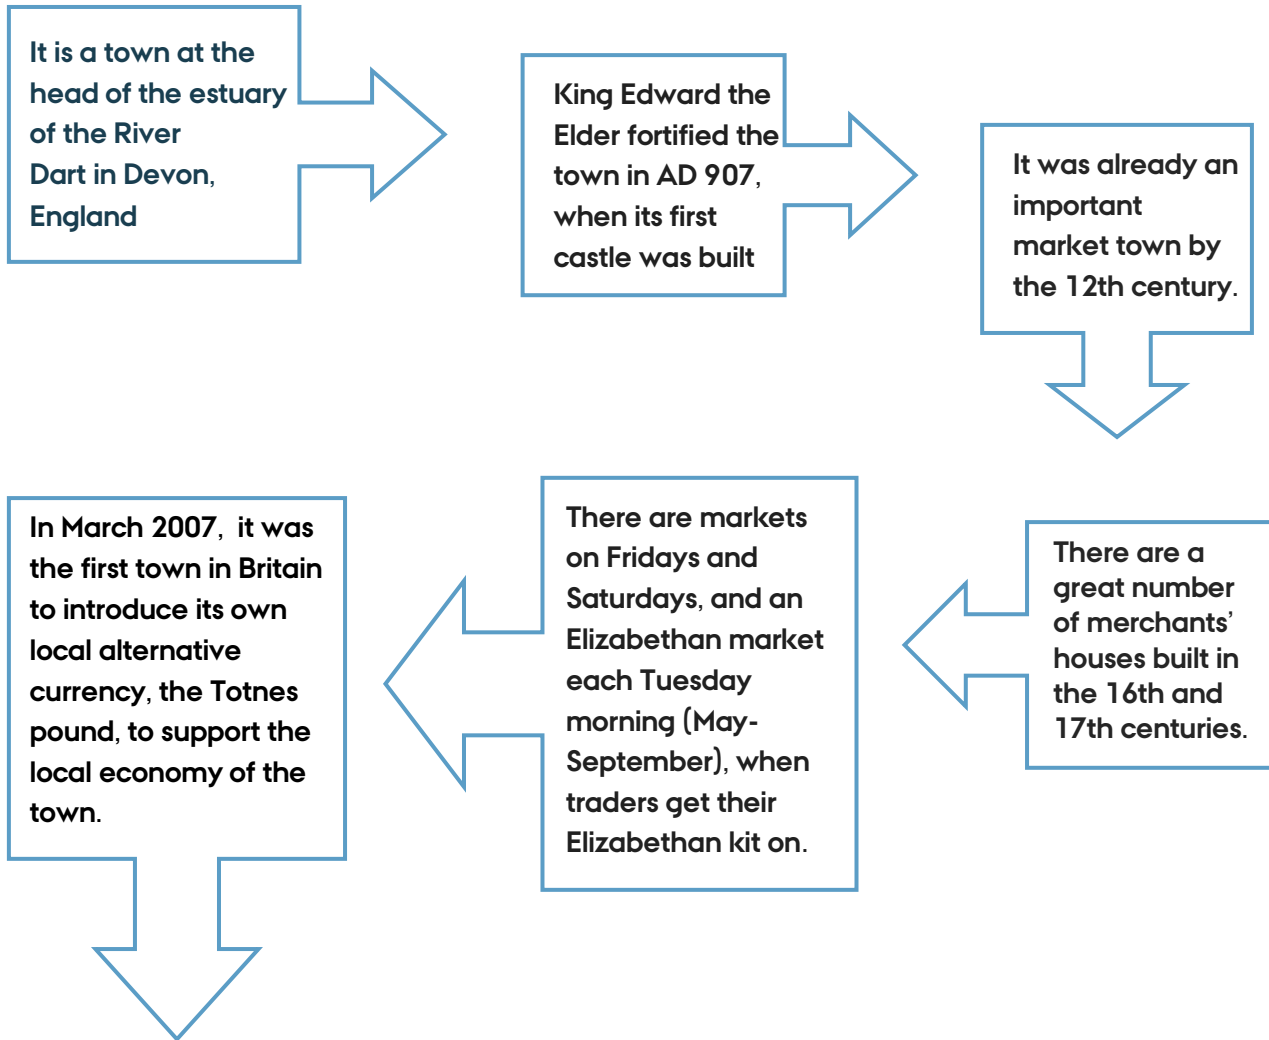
It is a town at the head of the estuary of the River Dart in Devon, England

King Edward the Elder fortified the town in AD 907, when its first castle was built

It was already an important market town by the 12th century.

There are a great number of merchants' houses built in the 16th and 17th centuries.

There are markets on Fridays and Saturdays, and an Elizabethan market each Tuesday morning (May-September), when traders get their Elizabethan kit on.

In March 2007, it was the first town in Britain to introduce its own local alternative currency, the Totnes pound, to support the local economy of the town.